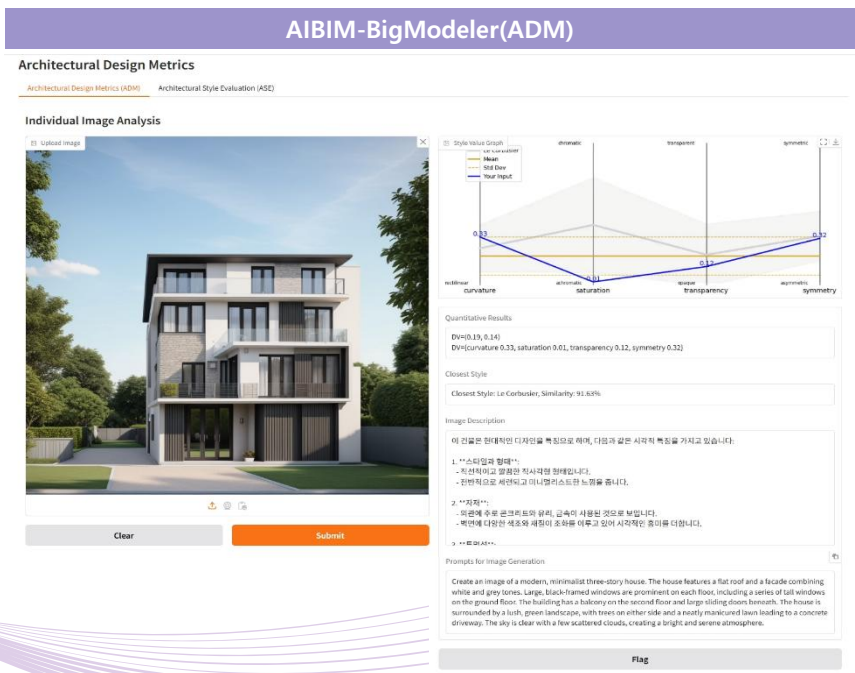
AIBIM-BigModeler(ADM)

Architectural Design Metrics

Architectural Design Metrics (ADM)    Architectural Style Evaluation (ASE)

Individual Image Analysis

Upload Image

Style Value Graph

Le Corbusier
Mean
Std Dev
Your Input

chromatic    transparent    symmetric

0.33    0.01    0.12    0.32

rectilinear    achromatic    opaque    asymmetric

curvature    saturation    transparency    symmetry

Quantitative Results

DV=(0.19, 0.14)
DV=(curvature 0.33, saturation 0.01, transparency 0.12, symmetry 0.32)

Closest Style

Closest Style: Le Corbusier, Similarity: 91.63%

Image Description

이 건물은 현대적인 디자인을 특징으로 하며, 다음과 같은 시각적 특징을 가지고 있습니다:

1. **스타일과 형태**:
- 직선적이고 깔끔한 직사각형 형태입니다.
- 전반적으로 세련되고 미니멀리스트한 느낌을 줍니다.

2. **자재**:
- 외관에 주로 콘크리트와 유리, 금속이 사용된 것으로 보입니다.
- 벽면에 다양한 색조와 재질이 조화를 이루고 있어 시각적인 흥미를 더합니다.

3. **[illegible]**:

Clear    Submit

Prompts for Image Generation

Create an image of a modern, minimalist three-story house. The house features a flat roof and a facade combining white and grey tones. Large, black-framed windows are prominent on each floor, including a series of tall windows on the ground floor. The building has a balcony on the second floor and large sliding doors beneath. The house is surrounded by a lush, green landscape, with trees on either side and a neatly manicured lawn leading to a concrete driveway. The sky is clear with a few scattered clouds, creating a bright and serene atmosphere.

Flag